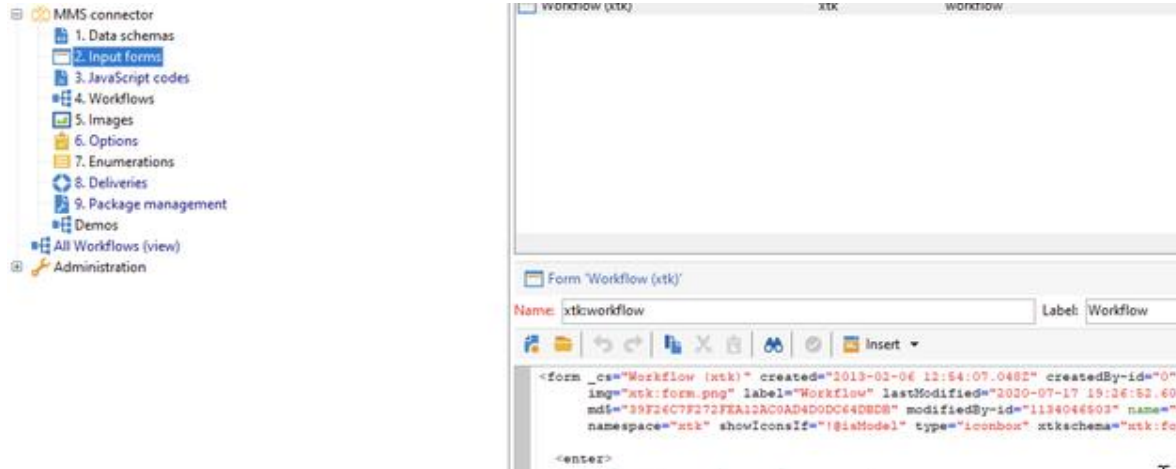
MMS connector
1. Data schemas
2. Input forms
3. JavaScript codes
4. Workflows
5. Images
6. Options
7. Enumerations
8. Deliveries
9. Package management
Demos
All Workflows (view)
Administration

Workflow (xtk) xtk workflow

Form 'Workflow (xtk)'

Name: xtk:workflow

Label: Workflow

Insert

<form _cs="Workflow (xtk)" created="2013-02-06 12:54:07.048Z" createdBy-id="0"
img="xtk:form.png" label="Workflow" lastModified="2020-07-17 19:26:52.60
md5="39F26C7F272FEA12AC0AD4D0DC64DBDB" modifiedBy-id="1134046503" name="
namespace="xtk" showIconsIf="!@isModel" type="iconbox" xtkschema="xtk:fo

<enter>